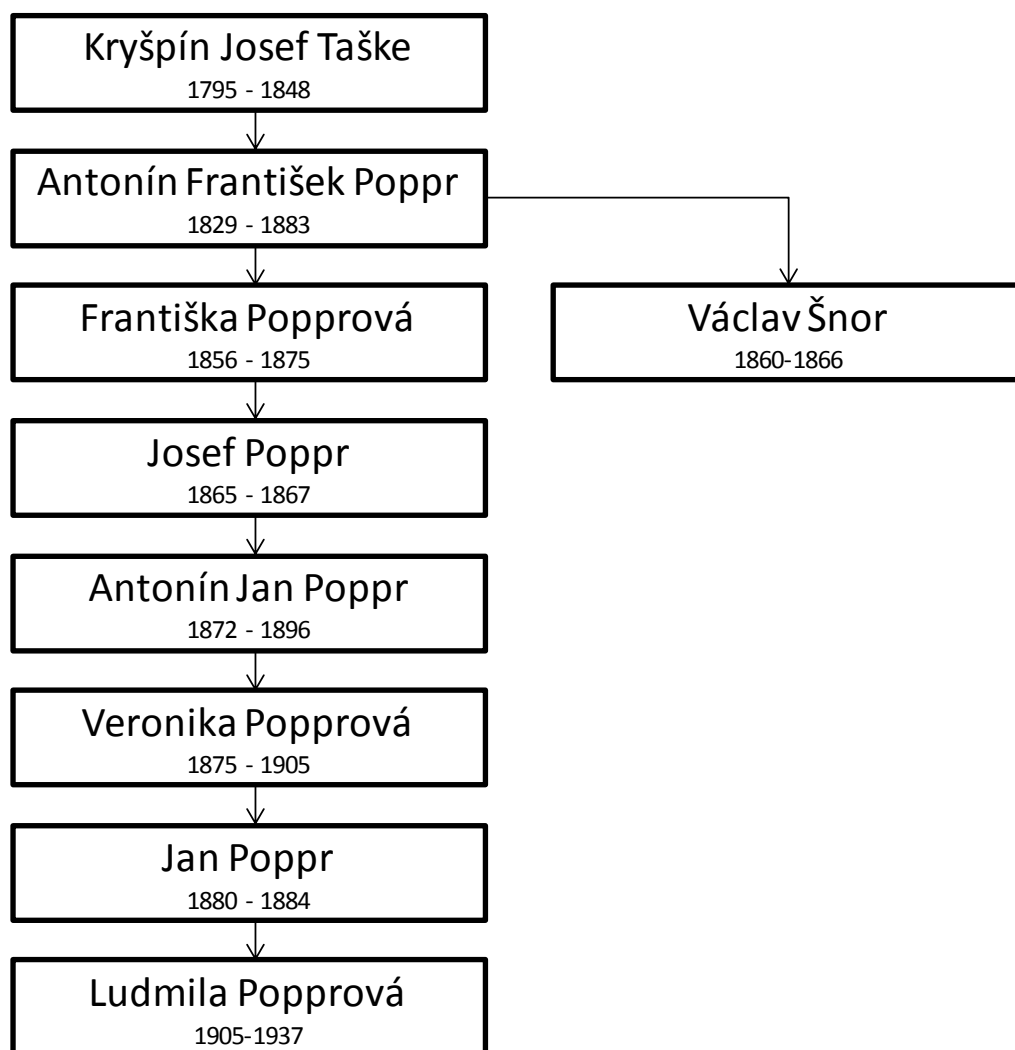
Kryšpín Josef Taške
1795 - 1848

Antonín František Poppr
1829 - 1883

Františka Popprová
1856 - 1875

Václav Šnor
1860-1866

Josef Poppr
1865 - 1867

Antonín Jan Poppr
1872 - 1896

Veronika Popprová
1875 - 1905

Jan Poppr
1880 - 1884

Ludmila Popprová
1905-1937